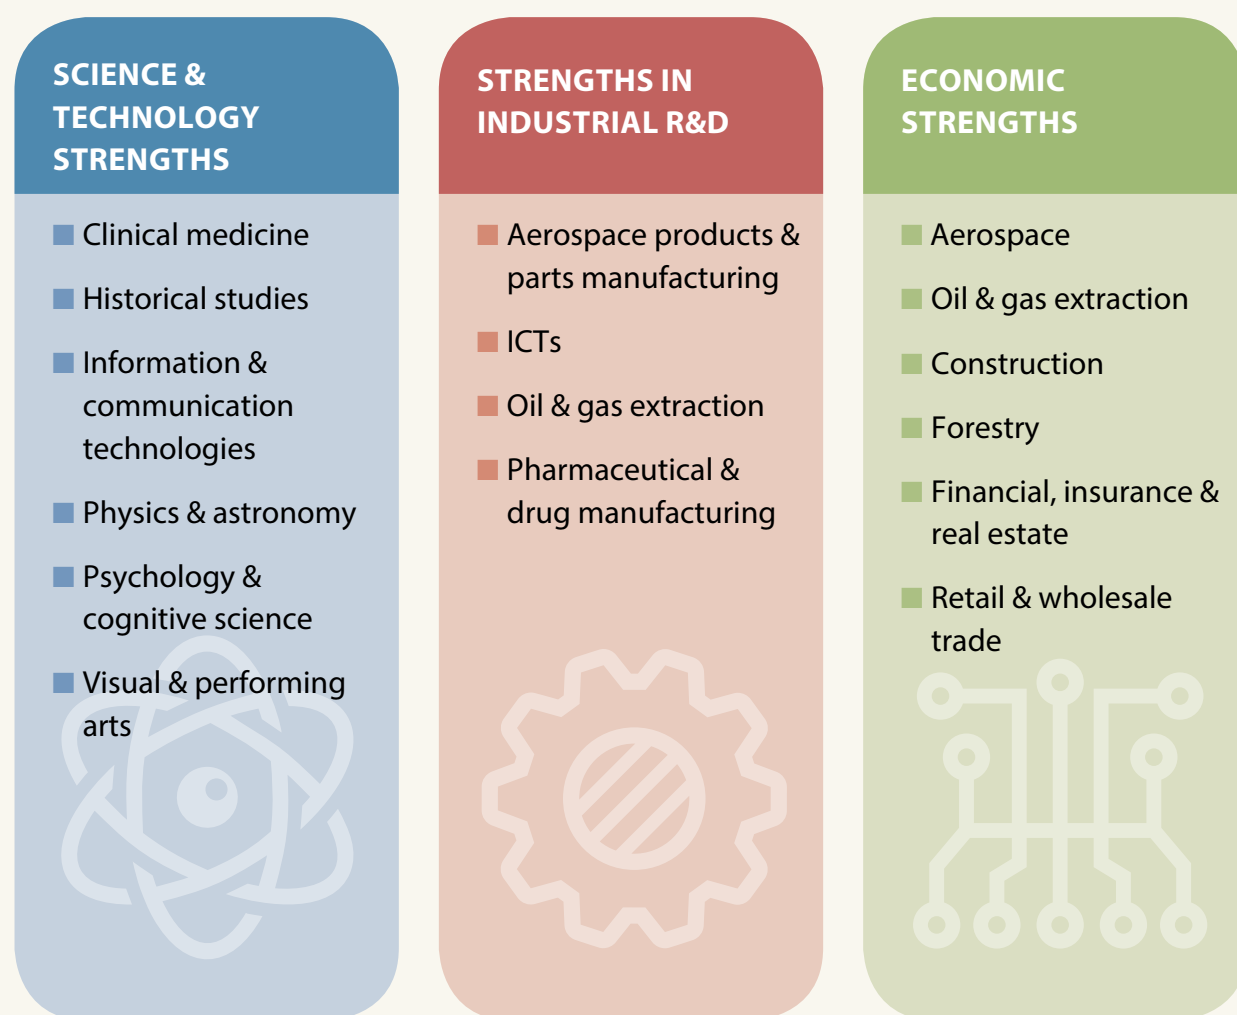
SCIENCE & TECHNOLOGY STRENGTHS

Clinical medicine

Historical studies

Information & communication technologies

Physics & astronomy

Psychology & cognitive science

Visual & performing arts

STRENGTHS IN INDUSTRIAL R&D

Aerospace products & parts manufacturing

ICTs

Oil & gas extraction

Pharmaceutical & drug manufacturing

ECONOMIC STRENGTHS

Aerospace

Oil & gas extraction

Construction

Forestry

Financial, insurance & real estate

Retail & wholesale trade